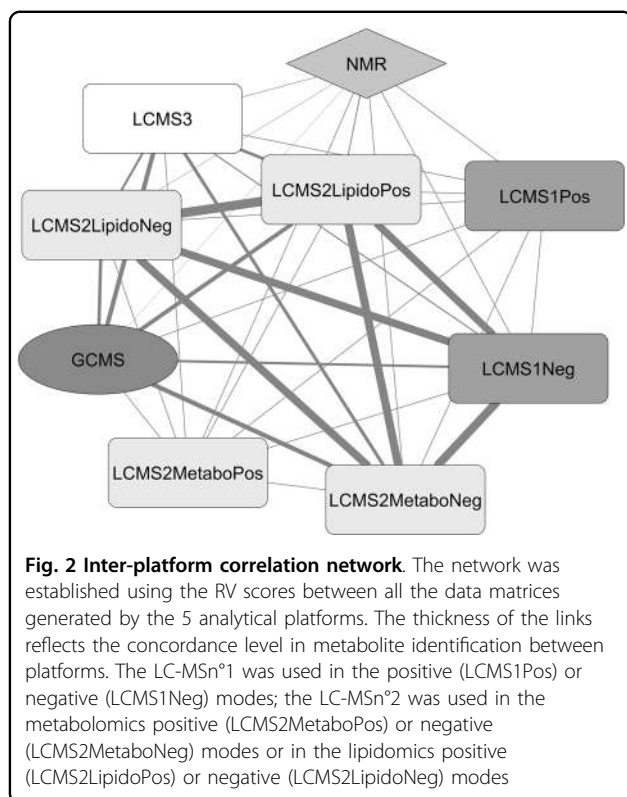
NMR

LCMS3

LCMS2LipidoPos

LCMS1Pos

LCMS2LipidoNeg

GCMS

LCMS1Neg

LCMS2MetaboPos

LCMS2MetaboNeg

**Fig. 2 Inter-platform correlation network**. The network was established using the RV scores between all the data matrices generated by the 5 analytical platforms. The thickness of the links reflects the concordance level in metabolite identification between platforms. The LC-MSn°1 was used in the positive (LCMS1Pos) or negative (LCMS1Neg) modes; the LC-MSn°2 was used in the metabolomics positive (LCMS2MetaboPos) or negative (LCMS2MetaboNeg) modes or in the lipidomics positive (LCMS2LipidoPos) or negative (LCMS2LipidoNeg) modes